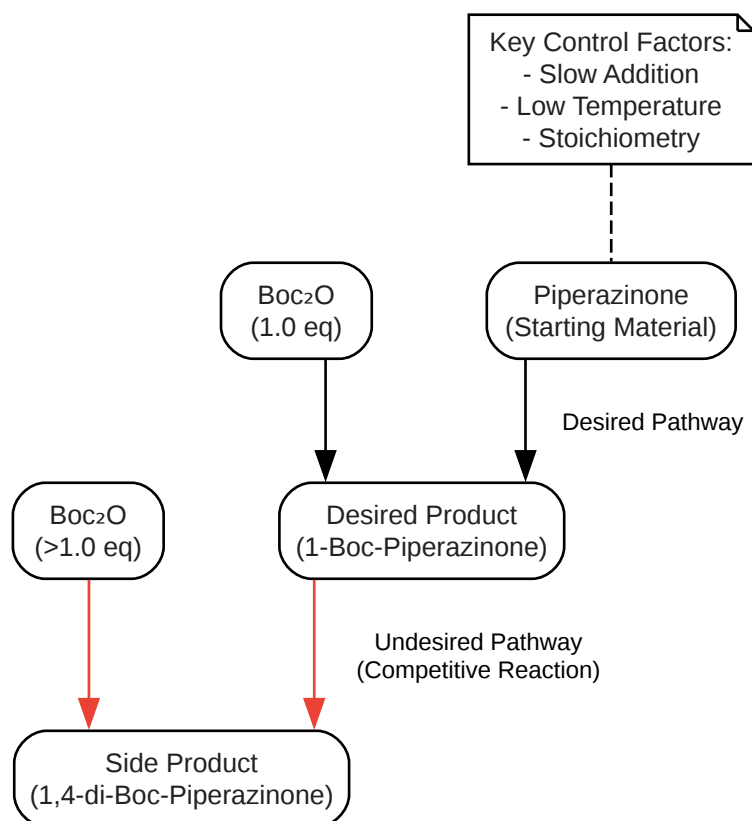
Key Control Factors:
- Slow Addition
- Low Temperature
- Stoichiometry

$Boc_2O$
(1.0 eq)

Piperazinone
(Starting Material)

Desired Pathway

$Boc_2O$
(>1.0 eq)

Desired Product
(1-Boc-Piperazinone)

Undesired Pathway
(Competitive Reaction)

Side Product
(1,4-di-Boc-Piperazinone)